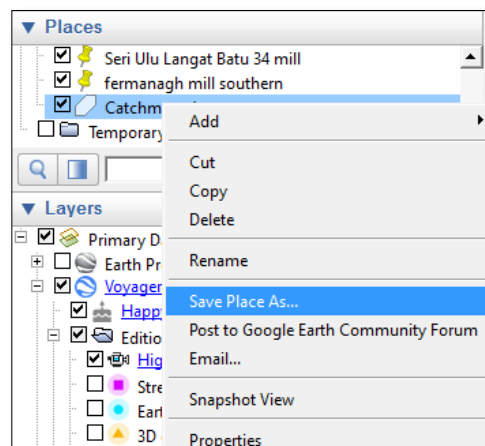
▼ Places
Seri Ulu Langat Batu 34 mill
fermanagh mill southern
Catchm
Temporary

▼ Layers
Primary D
Earth Pr
Voyager
Happ
Editio
Hig
Stre
Eart
3D

Add
Cut
Copy
Delete
Rename
Save Place As...
Post to Google Earth Community Forum
Email...
Snapshot View
Properties